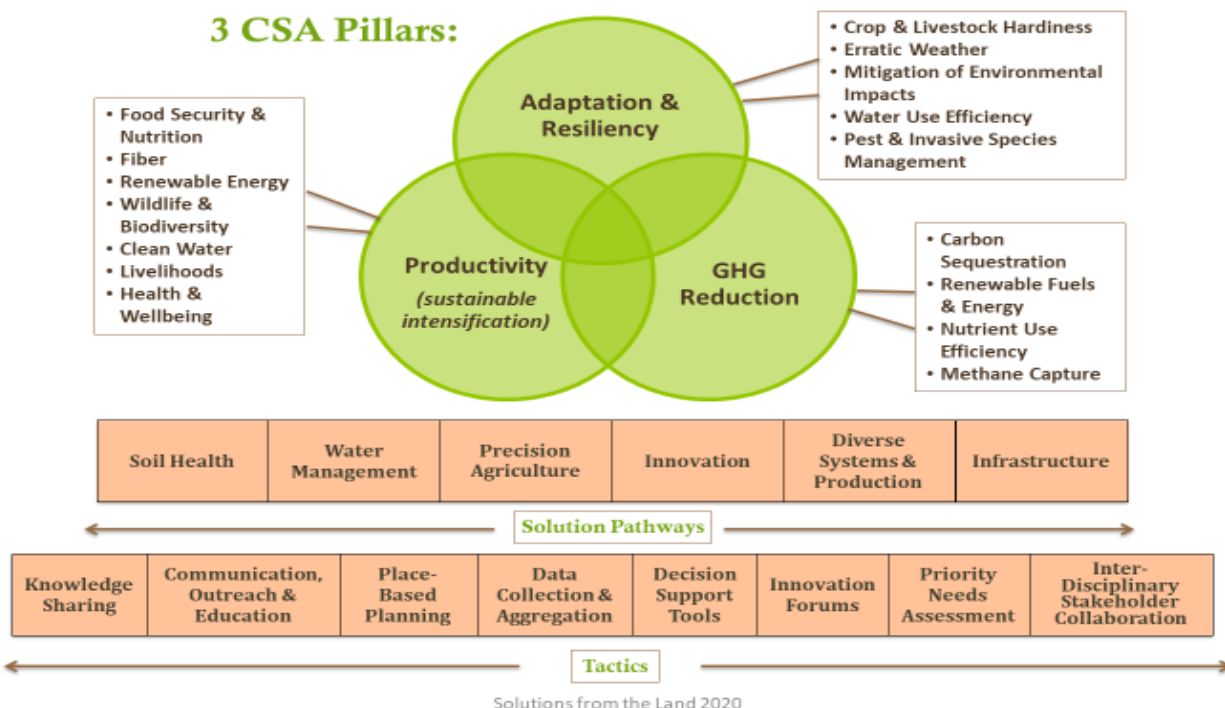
3 CSA Pillars:

• Food Security & Nutrition
• Fiber
• Renewable Energy
• Wildlife & Biodiversity
• Clean Water
• Livelihoods
• Health & Wellbeing

Adaptation & Resiliency

• Crop & Livestock Hardiness
• Erratic Weather
• Mitigation of Environmental Impacts
• Water Use Efficiency
• Pest & Invasive Species Management

Productivity
(sustainable intensification)

GHG Reduction

• Carbon Sequestration
• Renewable Fuels & Energy
• Nutrient Use Efficiency
• Methane Capture

| Soil Health | Water Management | Precision Agriculture | Innovation | Diverse Systems & Production | Infrastructure |
|---|---|---|---|---|---|

Solution Pathways

| Knowledge Sharing | Communication, Outreach & Education | Place-Based Planning | Data Collection & Aggregation | Decision Support Tools | Innovation Forums | Priority Needs Assessment | Inter-Disciplinary Stakeholder Collaboration |
|---|---|---|---|---|---|---|---|

Tactics

Solutions from the Land 2020